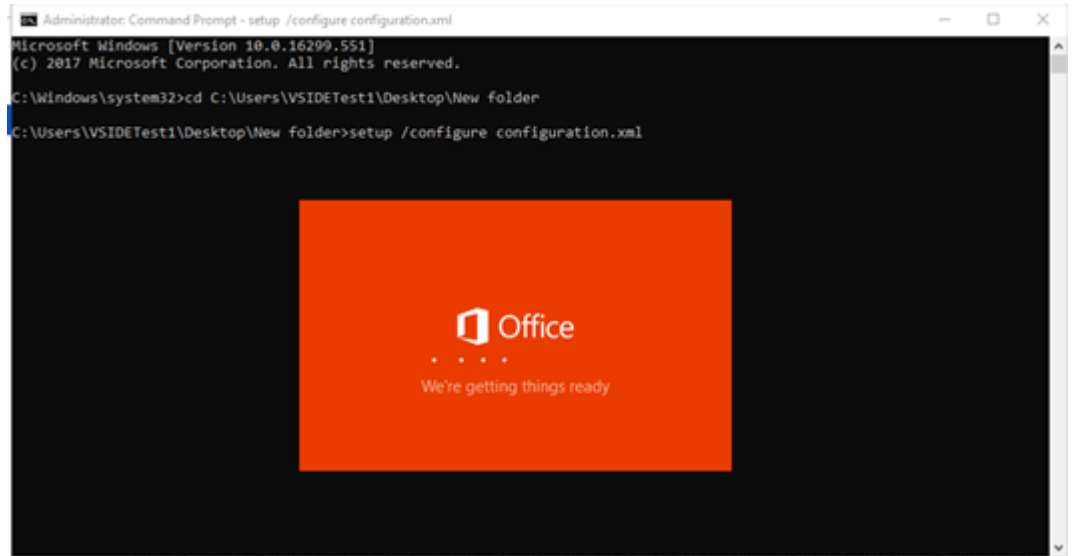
Administrator: Command Prompt - setup /configure configuration.xml

Microsoft Windows [Version 10.0.16299.551]
(c) 2017 Microsoft Corporation. All rights reserved.

C:\Windows\system32>cd C:\Users\VSIDETest1\Desktop\New folder

C:\Users\VSIDETest1\Desktop\New folder>setup /configure configuration.xml

Office

We're getting things ready